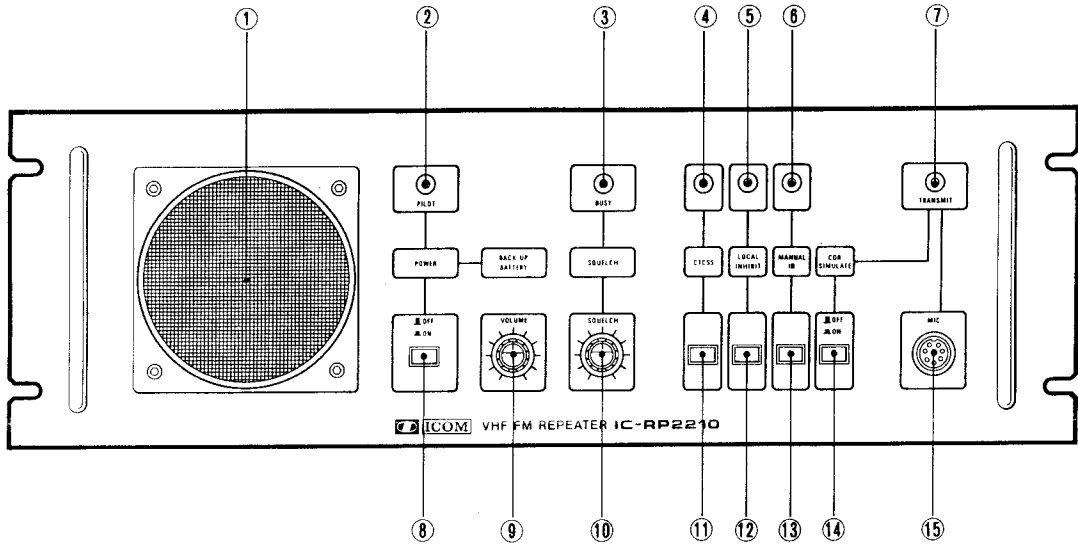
①
②
③
④
⑤
⑥
⑦

PILOT

BUSY

TRANSMIT

POWER

BACK UP BATTERY

SQUELCH

CTCSS

LOCAL INHIBIT

MANUAL ID

COR SIMULATE

OFF
ON

VOLUME

SQUELCH

OFF
ON

MIC

ICOM VHF FM REPEATER IC-RP2210

⑧
⑨
⑩
⑪
⑫
⑬
⑭
⑮